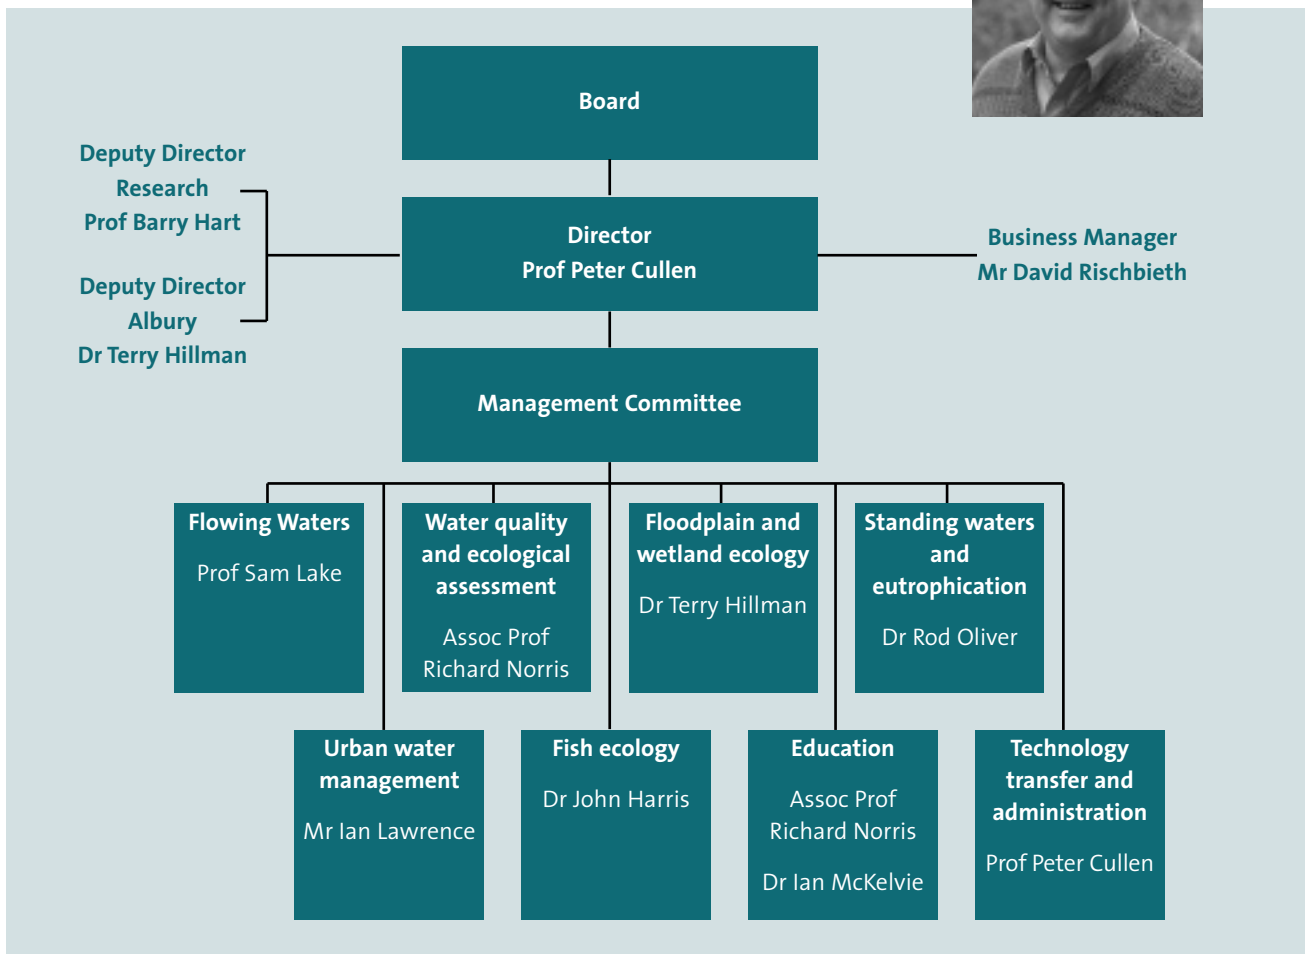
Board

Deputy Director
Research
Prof Barry Hart

Deputy Director
Albury
Dr Terry Hillman

Director
Prof Peter Cullen

Business Manager
Mr David Rischbieth

Management Committee

Flowing Waters
Prof Sam Lake

Water quality and ecological assessment
Assoc Prof Richard Norris

Floodplain and wetland ecology
Dr Terry Hillman

Standing waters and eutrophication
Dr Rod Oliver

Urban water management
Mr Ian Lawrence

Fish ecology
Dr John Harris

Education
Assoc Prof Richard Norris
Dr Ian McKelvie

Technology transfer and administration
Prof Peter Cullen